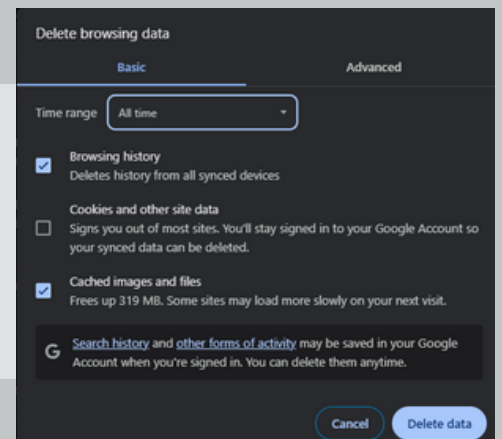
Delete browsing data

Basic

Advanced

Time range All time

Browsing history
Deletes history from all synced devices

Cookies and other site data
Signs you out of most sites. You'll stay signed in to your Google Account so your synced data can be deleted.

Cached images and files
Frees up 319 MB. Some sites may load more slowly on your next visit.

G Search history and other forms of activity may be saved in your Google Account when you're signed in. You can delete them anytime.

Cancel Delete data